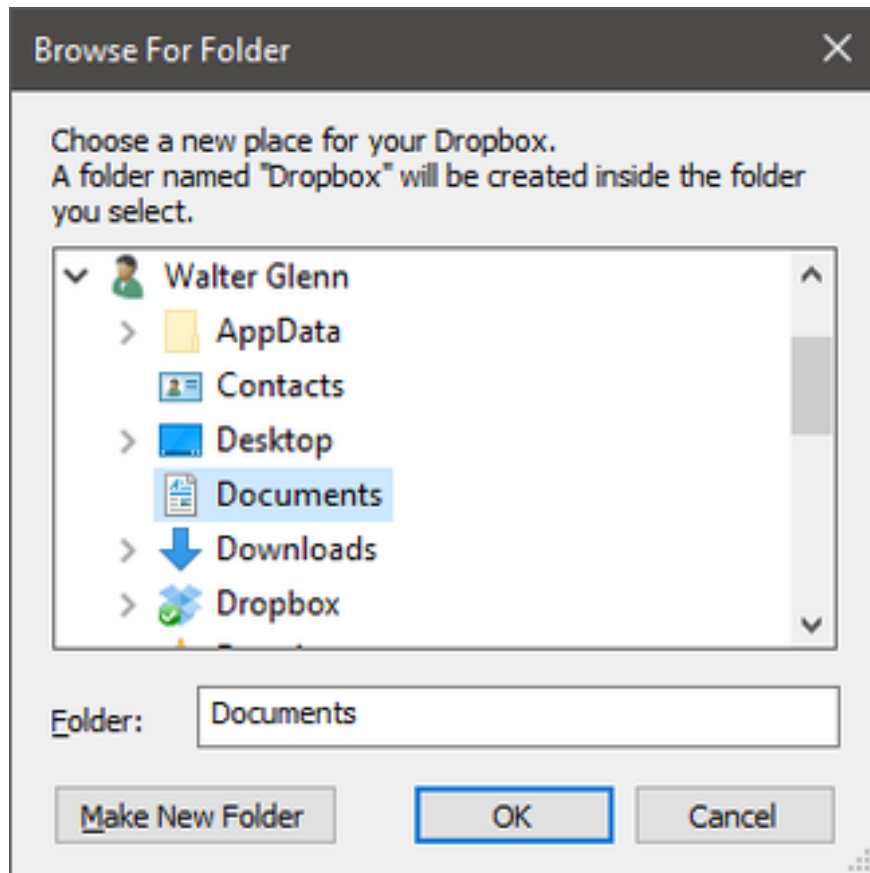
Browse For Folder

Choose a new place for your Dropbox.
A folder named "Dropbox" will be created inside the folder you select.

Walter Glenn
AppData
Contacts
Desktop
Documents
Downloads
Dropbox
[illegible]

Folder: Documents

Make New Folder
OK
Cancel